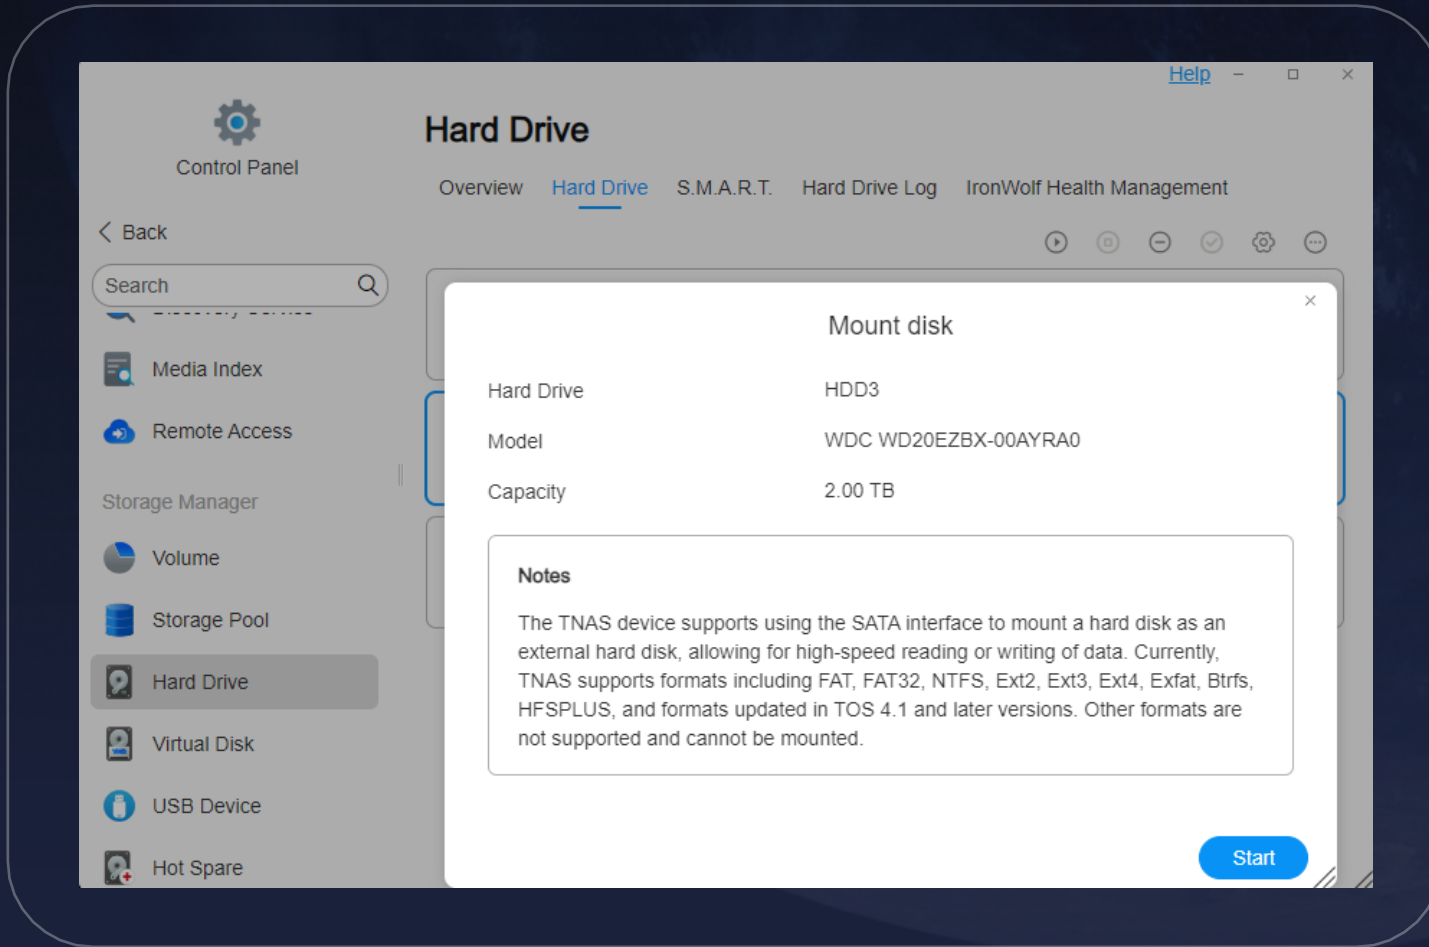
Help

Control Panel

Back

Search

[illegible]

Media Index

Remote Access

Storage Manager

Volume

Storage Pool

Hard Drive

Virtual Disk

USB Device

Hot Spare

Hard Drive

Overview Hard Drive S.M.A.R.T. Hard Drive Log IronWolf Health Management

Mount disk

| | |
|---|---|
| Hard Drive | HDD3 |
| Model | WDC WD20EZBX-00AYRA0 |
| Capacity | 2.00 TB |

Notes

The TNAS device supports using the SATA interface to mount a hard disk as an external hard disk, allowing for high-speed reading or writing of data. Currently, TNAS supports formats including FAT, FAT32, NTFS, Ext2, Ext3, Ext4, Exfat, Btrfs, HFSPLUS, and formats updated in TOS 4.1 and later versions. Other formats are not supported and cannot be mounted.

Start